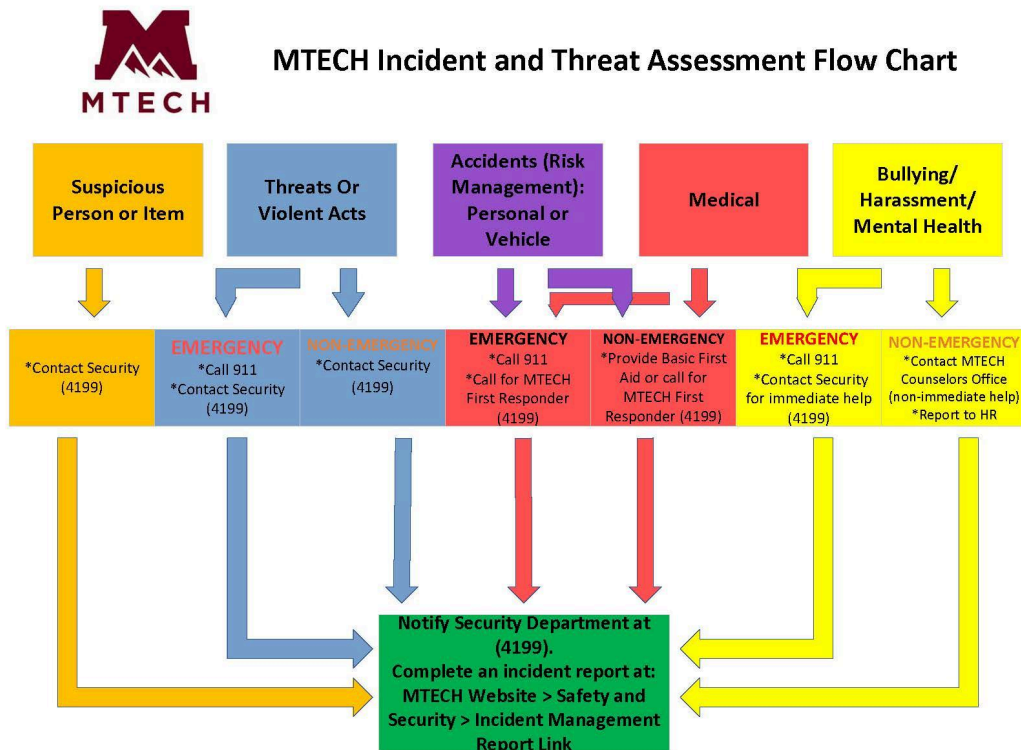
MTECH

MTECH Incident and Threat Assessment Flow Chart

Suspicious Person or Item

Threats Or Violent Acts

Accidents (Risk Management): Personal or Vehicle

Medical

Bullying/ Harassment/ Mental Health

*Contact Security (4199)

EMERGENCY
*Call 911
*Contact Security (4199)

NON-EMERGENCY
*Contact Security (4199)

EMERGENCY
*Call 911
*Call for MTECH First Responder (4199)

NON-EMERGENCY
*Provide Basic First Aid or call for MTECH First Responder (4199)

EMERGENCY
*Call 911
*Contact Security for immediate help (4199)

NON-EMERGENCY
*Contact MTECH Counselors Office (non-immediate help)
*Report to HR

Notify Security Department at (4199).
Complete an incident report at:
MTECH Website > Safety and Security > Incident Management Report Link